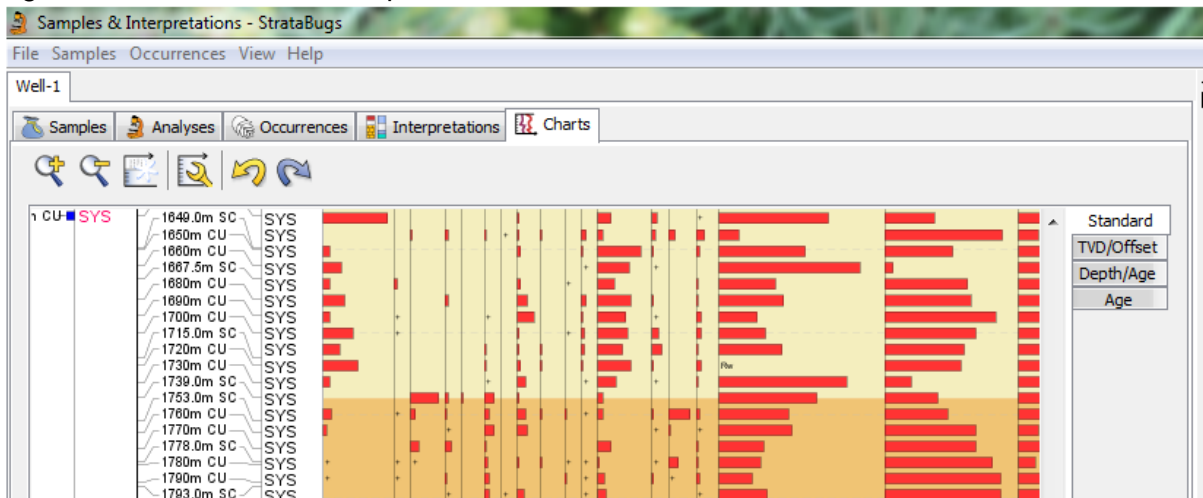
Samples & Interpretations - StrataBugs

File Samples Occurrences View Help

Well-1

Samples Analyses Occurrences Interpretations Charts

CU SYS

1649.0m SC SYS
1650m CU SYS
1660m CU SYS
1667.5m SC SYS
1680m CU SYS
1690m CU SYS
1700m CU SYS
1715.0m SC SYS
1720m CU SYS
1730m CU SYS
1739.0m SC SYS
1753.0m SC SYS
1760m CU SYS
1770m CU SYS
1778.0m SC SYS
1780m CU SYS
1790m CU SYS
1793.0m SC SYS

Rw

Standard
TVD/Offset
Depth/Age
Age